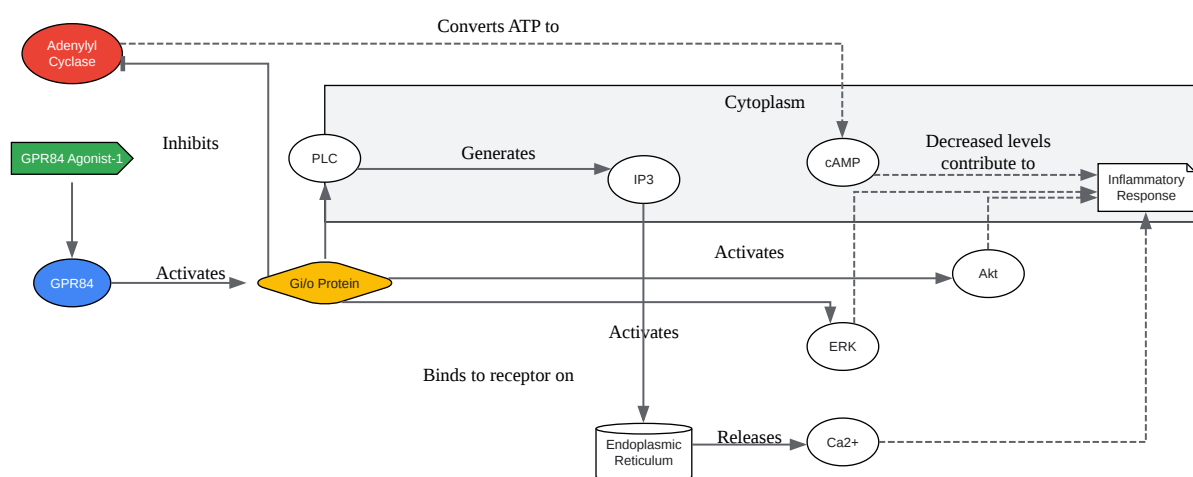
Converts ATP to

Adenylyl Cyclase

Cytoplasm

Inhibits

GPR84 Agonist-1

PLC

Generates

IP3

cAMP

Decreased levels contribute to

Inflammatory Response

GPR84

Activates

Gi/o Protein

Activates

Akt

ERK

Activates

Binds to receptor on

Endoplasmic Reticulum

Releases

Ca2+